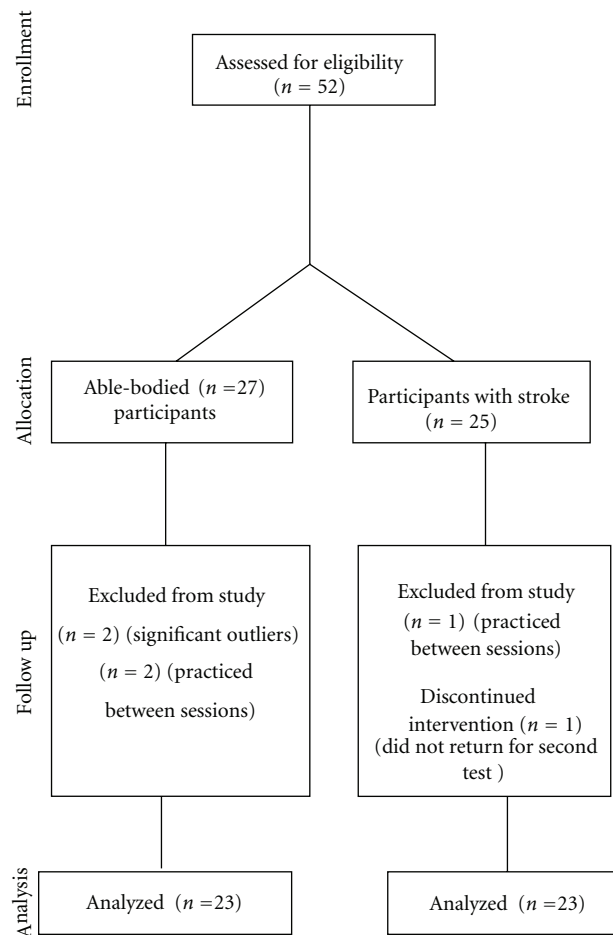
Enrollment

Assessed for eligibility ($n$ = 52)

Allocation

Able-bodied ($n$ =27) participants

Participants with stroke ($n$ = 25)

Follow up

Excluded from study ($n$ = 2) (significant outliers) ($n$ = 2) (practiced between sessions)

Excluded from study ($n$ = 1) (practiced between sessions)

Discontinued intervention ($n$ = 1) (did not return for second test )

Analysis

Analyzed ($n$ =23)

Analyzed ($n$ =23)